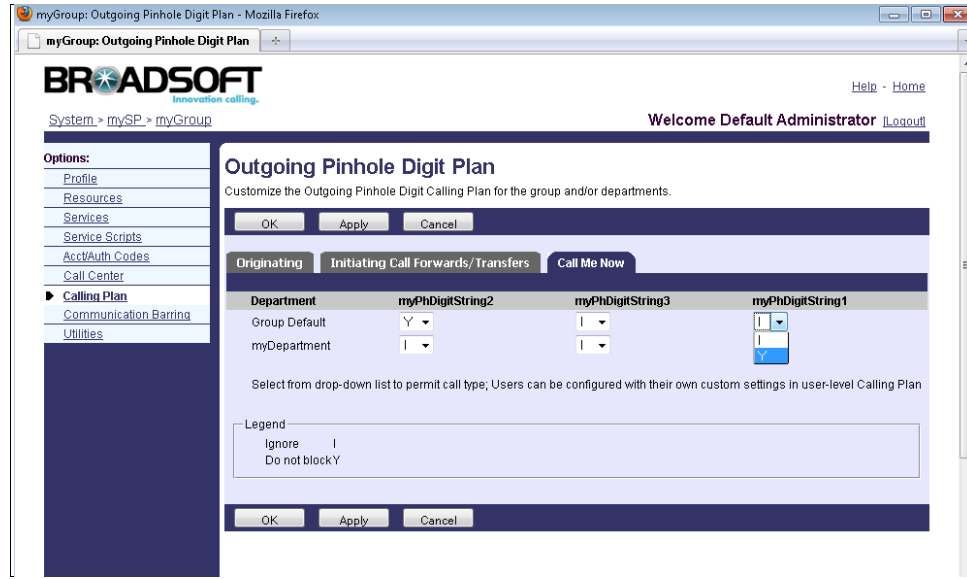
myGroup: Outgoing Pinhole Digit Plan - Mozilla Firefox

myGroup: Outgoing Pinhole Digit Plan +

BROADSOFT
Innovation calling.

Help - Home

System > mySP > myGroup

Welcome Default Administrator [Logout]

Options:
Profile
Resources
Services
Service Scripts
Acct/Auth Codes
Call Center
Calling Plan
Communication Barring
Utilities

Outgoing Pinhole Digit Plan

Customize the Outgoing Pinhole Digit Calling Plan for the group and/or departments.

OK Apply Cancel

Originating | Initiating Call Forwards/Transfers | Call Me Now

| Department | myPhDigitString2 | myPhDigitString3 | myPhDigitString1 |
|---|---|---|---|
| Group Default | Y | I | I |
| myDepartment | I | I | I Y |

Select from drop-down list to permit call type; Users can be configured with their own custom settings in user-level Calling Plan

Legend
Ignore I
Do not block Y

OK Apply Cancel